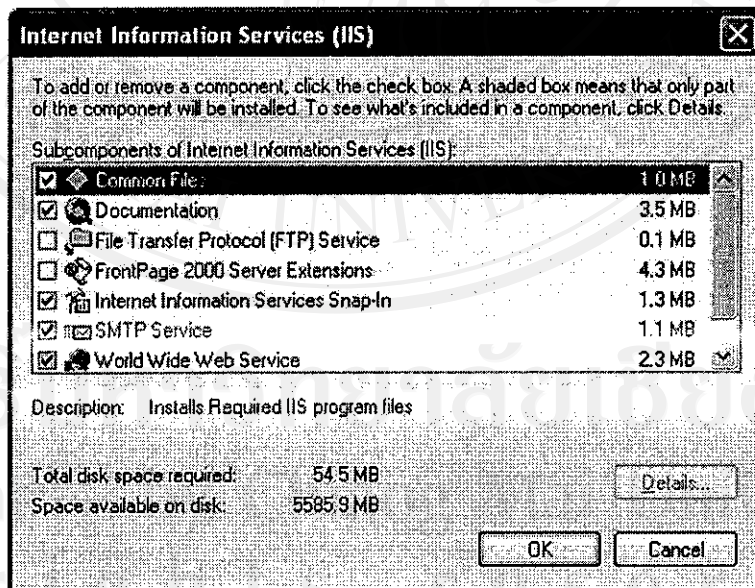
Internet Information Services (IIS)

To add or remove a component, click the check box. A shaded box means that only part of the component will be installed. To see what's included in a component, click Details.

Subcomponents of Internet Information Services (IIS):

| | | |
|---|---|---|
| ☑ | Common Files | 1.0 MB |
| ☑ | Documentation | 3.5 MB |
| ☐ | File Transfer Protocol (FTP) Service | 0.1 MB |
| ☐ | FrontPage 2000 Server Extensions | 4.3 MB |
| ☑ | Internet Information Services Snap-In | 1.3 MB |
| ☑ | SMTP Service | 1.1 MB |
| ☑ | World Wide Web Service | 2.3 MB |

Description: Installs Required IIS program files

Total disk space required: 54.5 MB
Space available on disk: 5585.9 MB

Details...

OK Cancel